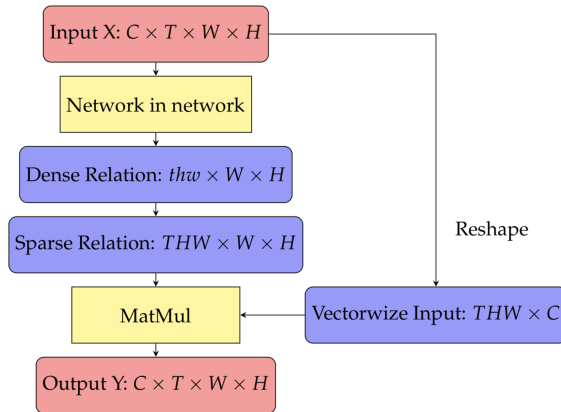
Input X: $C \times T \times W \times H$

Network in network

Dense Relation: $thw \times W \times H$

Sparse Relation: $THW \times W \times H$

Reshape

MatMul

Vectorwize Input: $THW \times C$

Output Y: $C \times T \times W \times H$